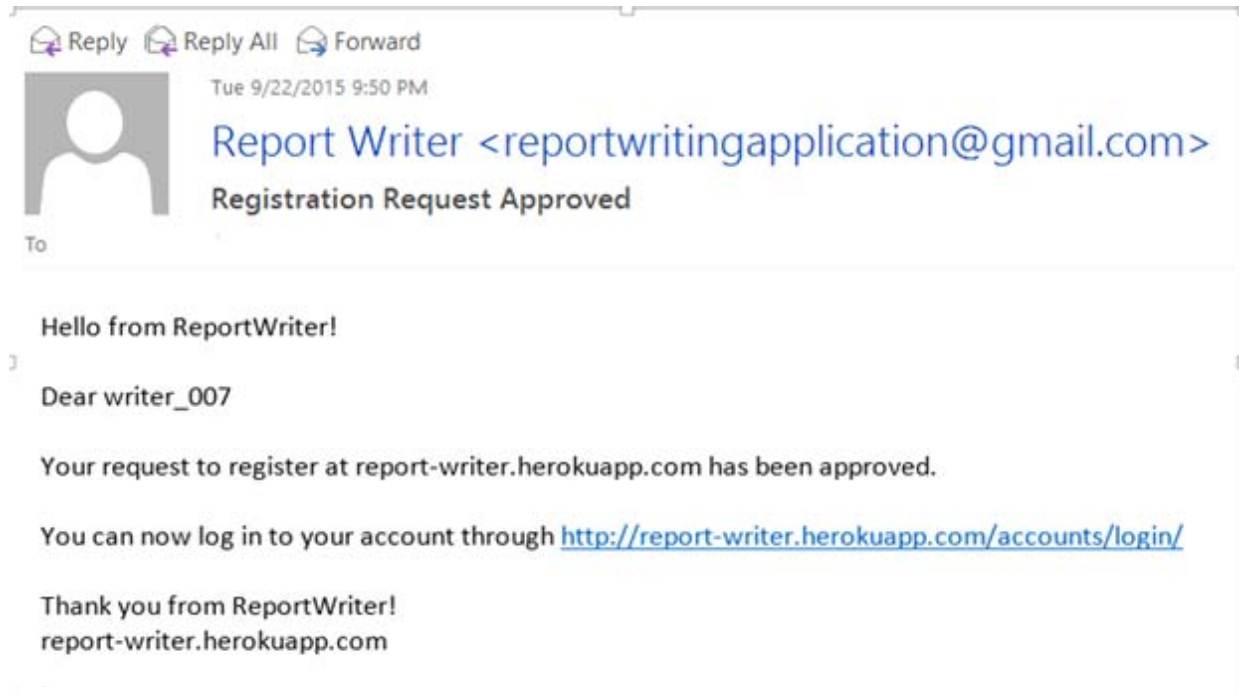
Reply Reply All Forward

Tue 9/22/2015 9:50 PM

Report Writer <reportwritingapplication@gmail.com>

Registration Request Approved

To

Hello from ReportWriter!

Dear writer_007

Your request to register at report-writer.herokuapp.com has been approved.

You can now log in to your account through http://report-writer.herokuapp.com/accounts/login/

Thank you from ReportWriter!
report-writer.herokuapp.com